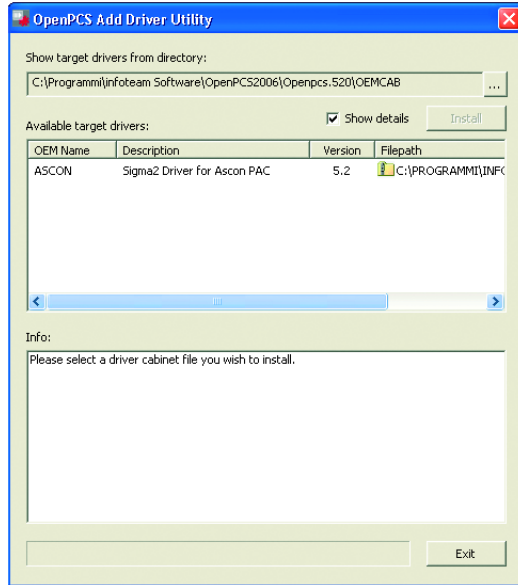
OpenPCS Add Driver Utility

Show target drivers from directory:

C:\Programmi\infoteam Software\OpenPCS2006\Openpcs.520\OEMCAB ...

Show details Install

Available target drivers:

| OEM Name | Description | Version | Filepath |
|---|---|---|---|
| ASCON | Sigma2 Driver for Ascon PAC | 5.2 | C:\PROGRAMMI\INF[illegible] |

Info:

Please select a driver cabinet file you wish to install.

Exit